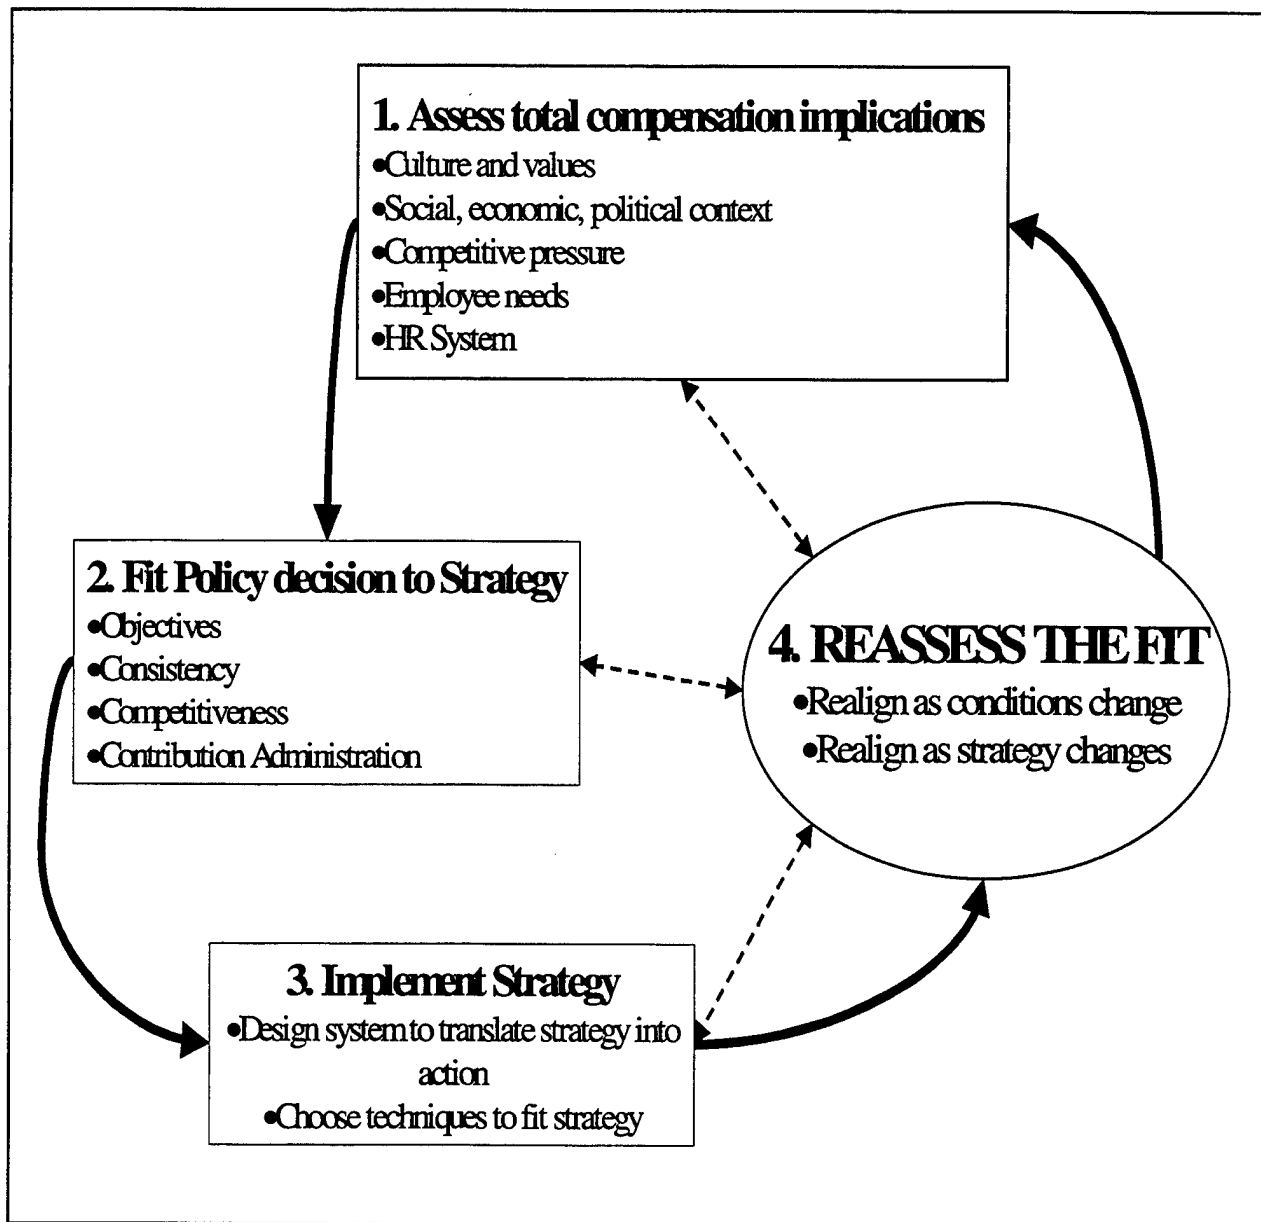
1. Assess total compensation implications
•Culture and values
•Social, economic, political context
•Competitive pressure
•Employee needs
•HR System

2. Fit Policy decision to Strategy
•Objectives
•Consistency
•Competitiveness
•Contribution Administration

4. REASSESS THE FIT
•Realign as conditions change
•Realign as strategy changes

3. Implement Strategy
•Design system to translate strategy into action
•Choose techniques to fit strategy